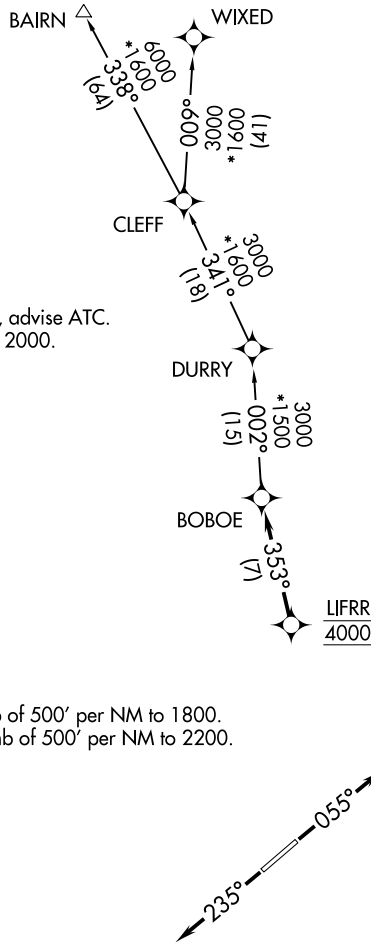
BAIRN

WIXED

6000
*1600
338°
(64)

009°
3000
*1600
(41)

CLEFF

3000
*1600
341°
(18)

, advise ATC.
2000.

DURRY

3000
*1500
002°
(15)

BOBOE

353°
(7)

LIFRR
4000

of 500' per NM to 1800.
ab of 500' per NM to 2200.

055°

235°